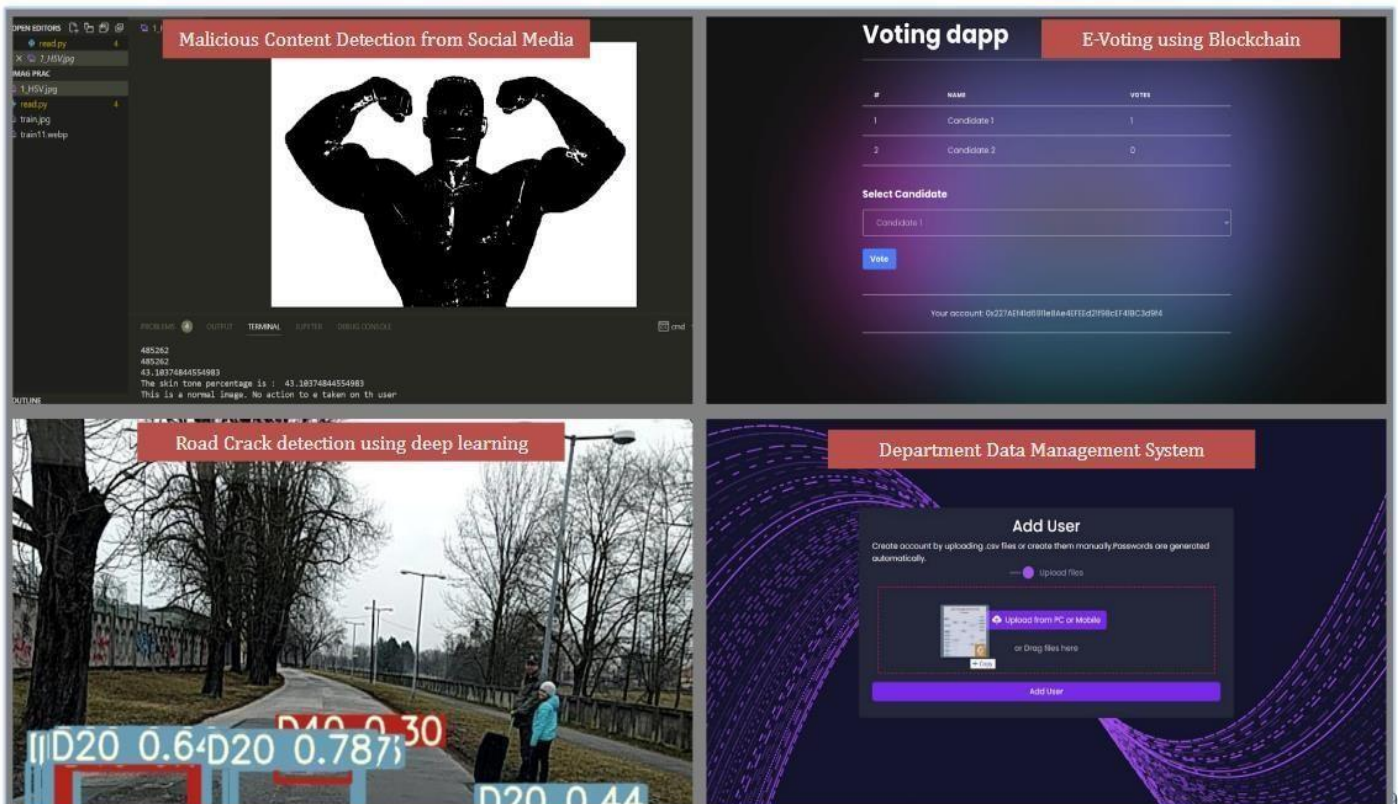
OPEN EDITORS
read.py 4
× 1_HSV.jpg
IMAG PRAC
1_HSV.jpg
read.py 4
train.jpg
train11.webp

Malicious Content Detection from Social Media

PROBLEMS 4 OUTPUT TERMINAL JUPYTER DEBUG CONSOLE
cmd

485262
485262
43.10374844554983
The skin tone percentage is : 43.10374844554983
This is a normal image. No action to e taken on th user

OUTLINE

Voting dapp

E-Voting using Blockchain

| # | NAME | VOTES |
|---|---|---|
| 1 | Candidate 1 | 1 |
| 2 | Candidate 2 | 0 |

Select Candidate

Candidate 1

Vote

Your account: 0x227AEf41d691le8Ae4EFEEd2f98cEF41BC3d9f4

Road Crack detection using deep learning

D40 0.30
D20 0.6 D20 0.787
D20 0.44

Department Data Management System

Add User

Create account by uploading .csv files or create them manually.Passwords are generated automatically.

Upload files

Upload from PC or Mobile

or Drag files here

Copy

Add User